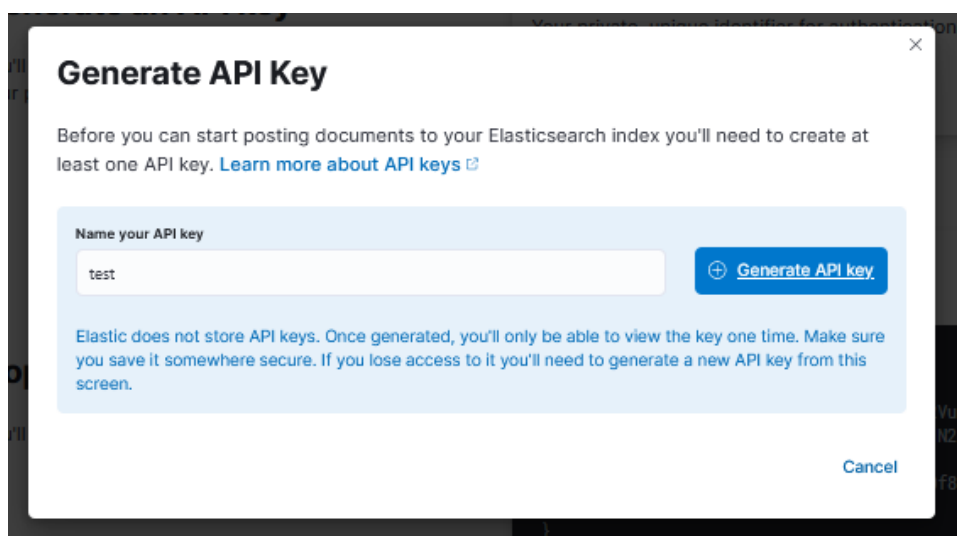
Generate API Key

Before you can start posting documents to your Elasticsearch index you'll need to create at least one API key. Learn more about API keys

Name your API key

test

Generate API key

Elastic does not store API keys. Once generated, you'll only be able to view the key one time. Make sure you save it somewhere secure. If you lose access to it you'll need to generate a new API key from this screen.

Cancel